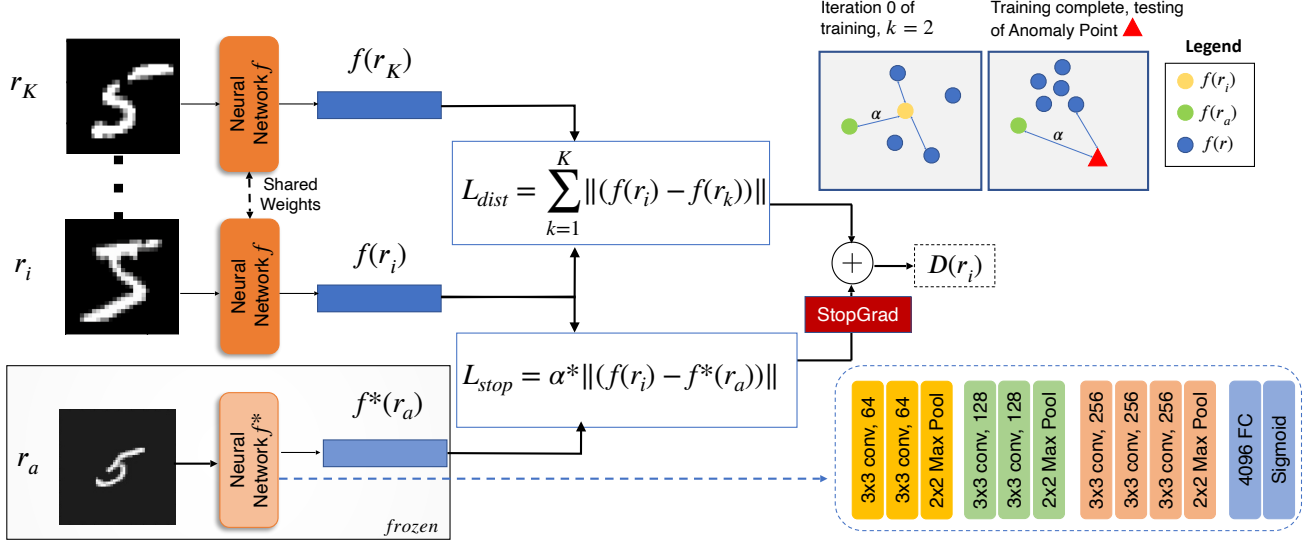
$r_K$

Neural Network $f$

$f(r_K)$

Shared Weights

$r_i$

Neural Network $f$

$f(r_i)$

$L_{dist} = \sum_{k=1}^{K} \|(f(r_i) - f(r_k))\|$

$L_{stop} = \alpha^* \|(f(r_i) - f^*(r_a))\|$

$D(r_i)$

StopGrad

$r_a$

Neural Network $f^*$

$f^*(r_a)$

frozen

Iteration 0 of training, $k = 2$

$\alpha$

Training complete, testing of Anomaly Point

$\alpha$

Legend

$f(r_i)$

$f(r_a)$

$f(r)$

3x3 conv, 64

3x3 conv, 64

2x2 Max Pool

3x3 conv, 128

3x3 conv, 128

2x2 Max Pool

3x3 conv, 256

3x3 conv, 256

3x3 conv, 256

2x2 Max Pool

4096 FC

Sigmoid